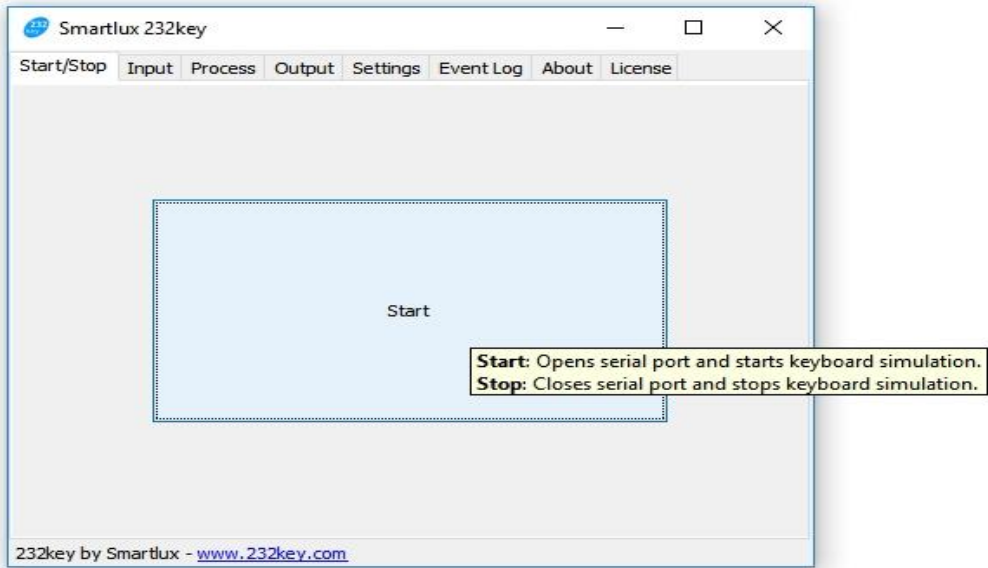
232 key Smartlux 232key

Start/Stop Input Process Output Settings Event Log About License

Start

**Start**: Opens serial port and starts keyboard simulation.
**Stop**: Closes serial port and stops keyboard simulation.

232key by Smartlux - www.232key.com